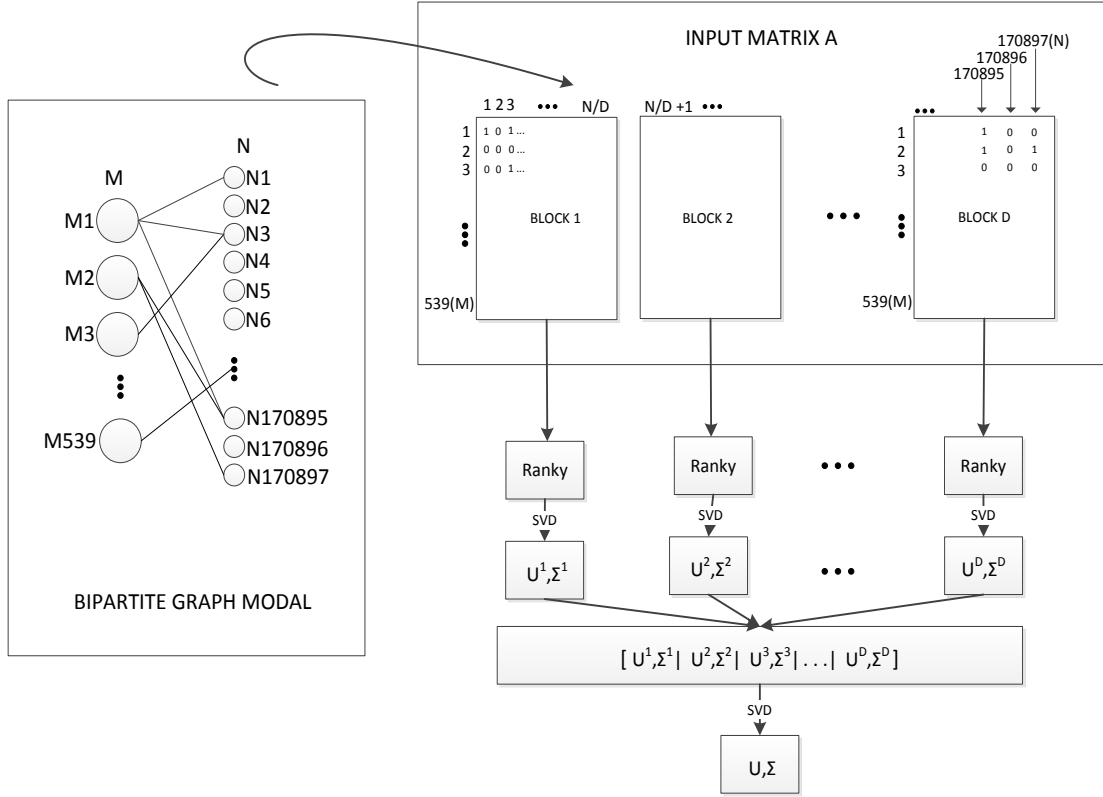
M

N

M1

M2

M3

M539

N1

N2

N3

N4

N5

N6

N170895

N170896

N170897

BIPARTITE GRAPH MODAL

INPUT MATRIX A

1 2 3 ••• N/D

1 1 0 1 ...
2 0 0 0 ...
3 0 0 1 ...

539(M)

BLOCK 1

N/D +1 •••

BLOCK 2

•••

170897(N)
170896
170895

1 1 0 0
2 1 0 1
3 0 0 0

539(M)

BLOCK D

Ranky

Ranky

Ranky

SVD

SVD

SVD

$U^1,\Sigma^1$

$U^2,\Sigma^2$

$U^D,\Sigma^D$

$[ U^1,\Sigma^1 | U^2,\Sigma^2 | U^3,\Sigma^3 | . . . | U^D,\Sigma^D ]$

SVD

$U,\Sigma$